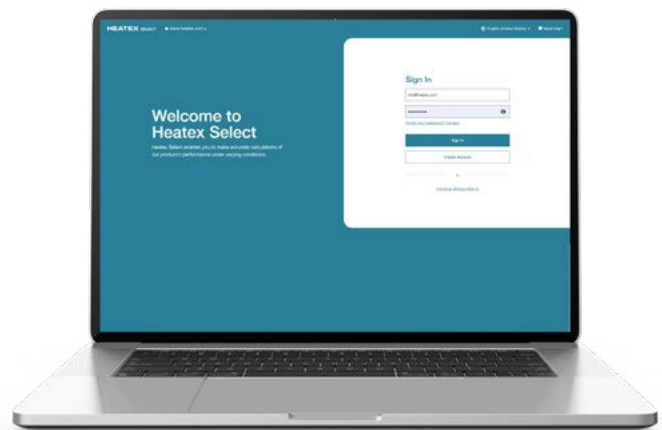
HEATEX Select

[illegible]

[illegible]

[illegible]

Welcome to Heatex Select

Heatex Select enables you to make accurate calculations of our product's performance under varying conditions.

Sign In

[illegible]

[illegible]

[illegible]

Sign In

Create Account

or

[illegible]